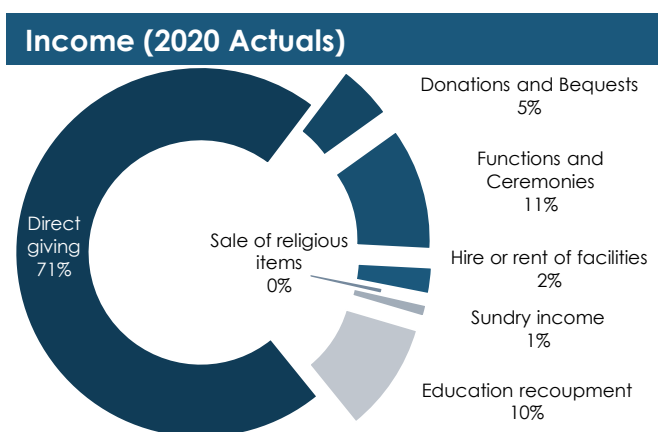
Income (2020 Actuals)

Donations and Bequests
5%

Functions and Ceremonies
11%

Direct giving
71%

Sale of religious items
0%

Hire or rent of facilities
2%

Sundry income
1%

Education recoupment
10%